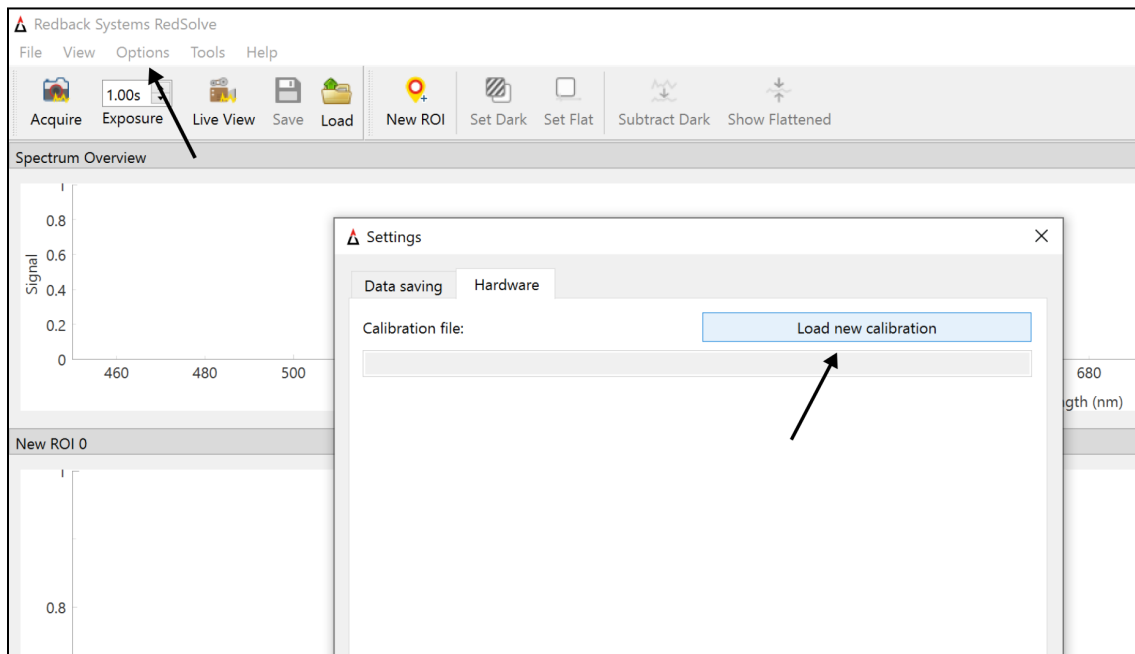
Redback Systems RedSolve

File View Options Tools Help

Acquire 1.00s Exposure Live View Save Load New ROI Set Dark Set Flat Subtract Dark Show Flattened

Spectrum Overview

1
0.8
0.6
0.4
0.2
0
Signal
460 480 500 680
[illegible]gth (nm)

Settings

Data saving Hardware

Calibration file:

Load new calibration

New ROI 0

1
0.8